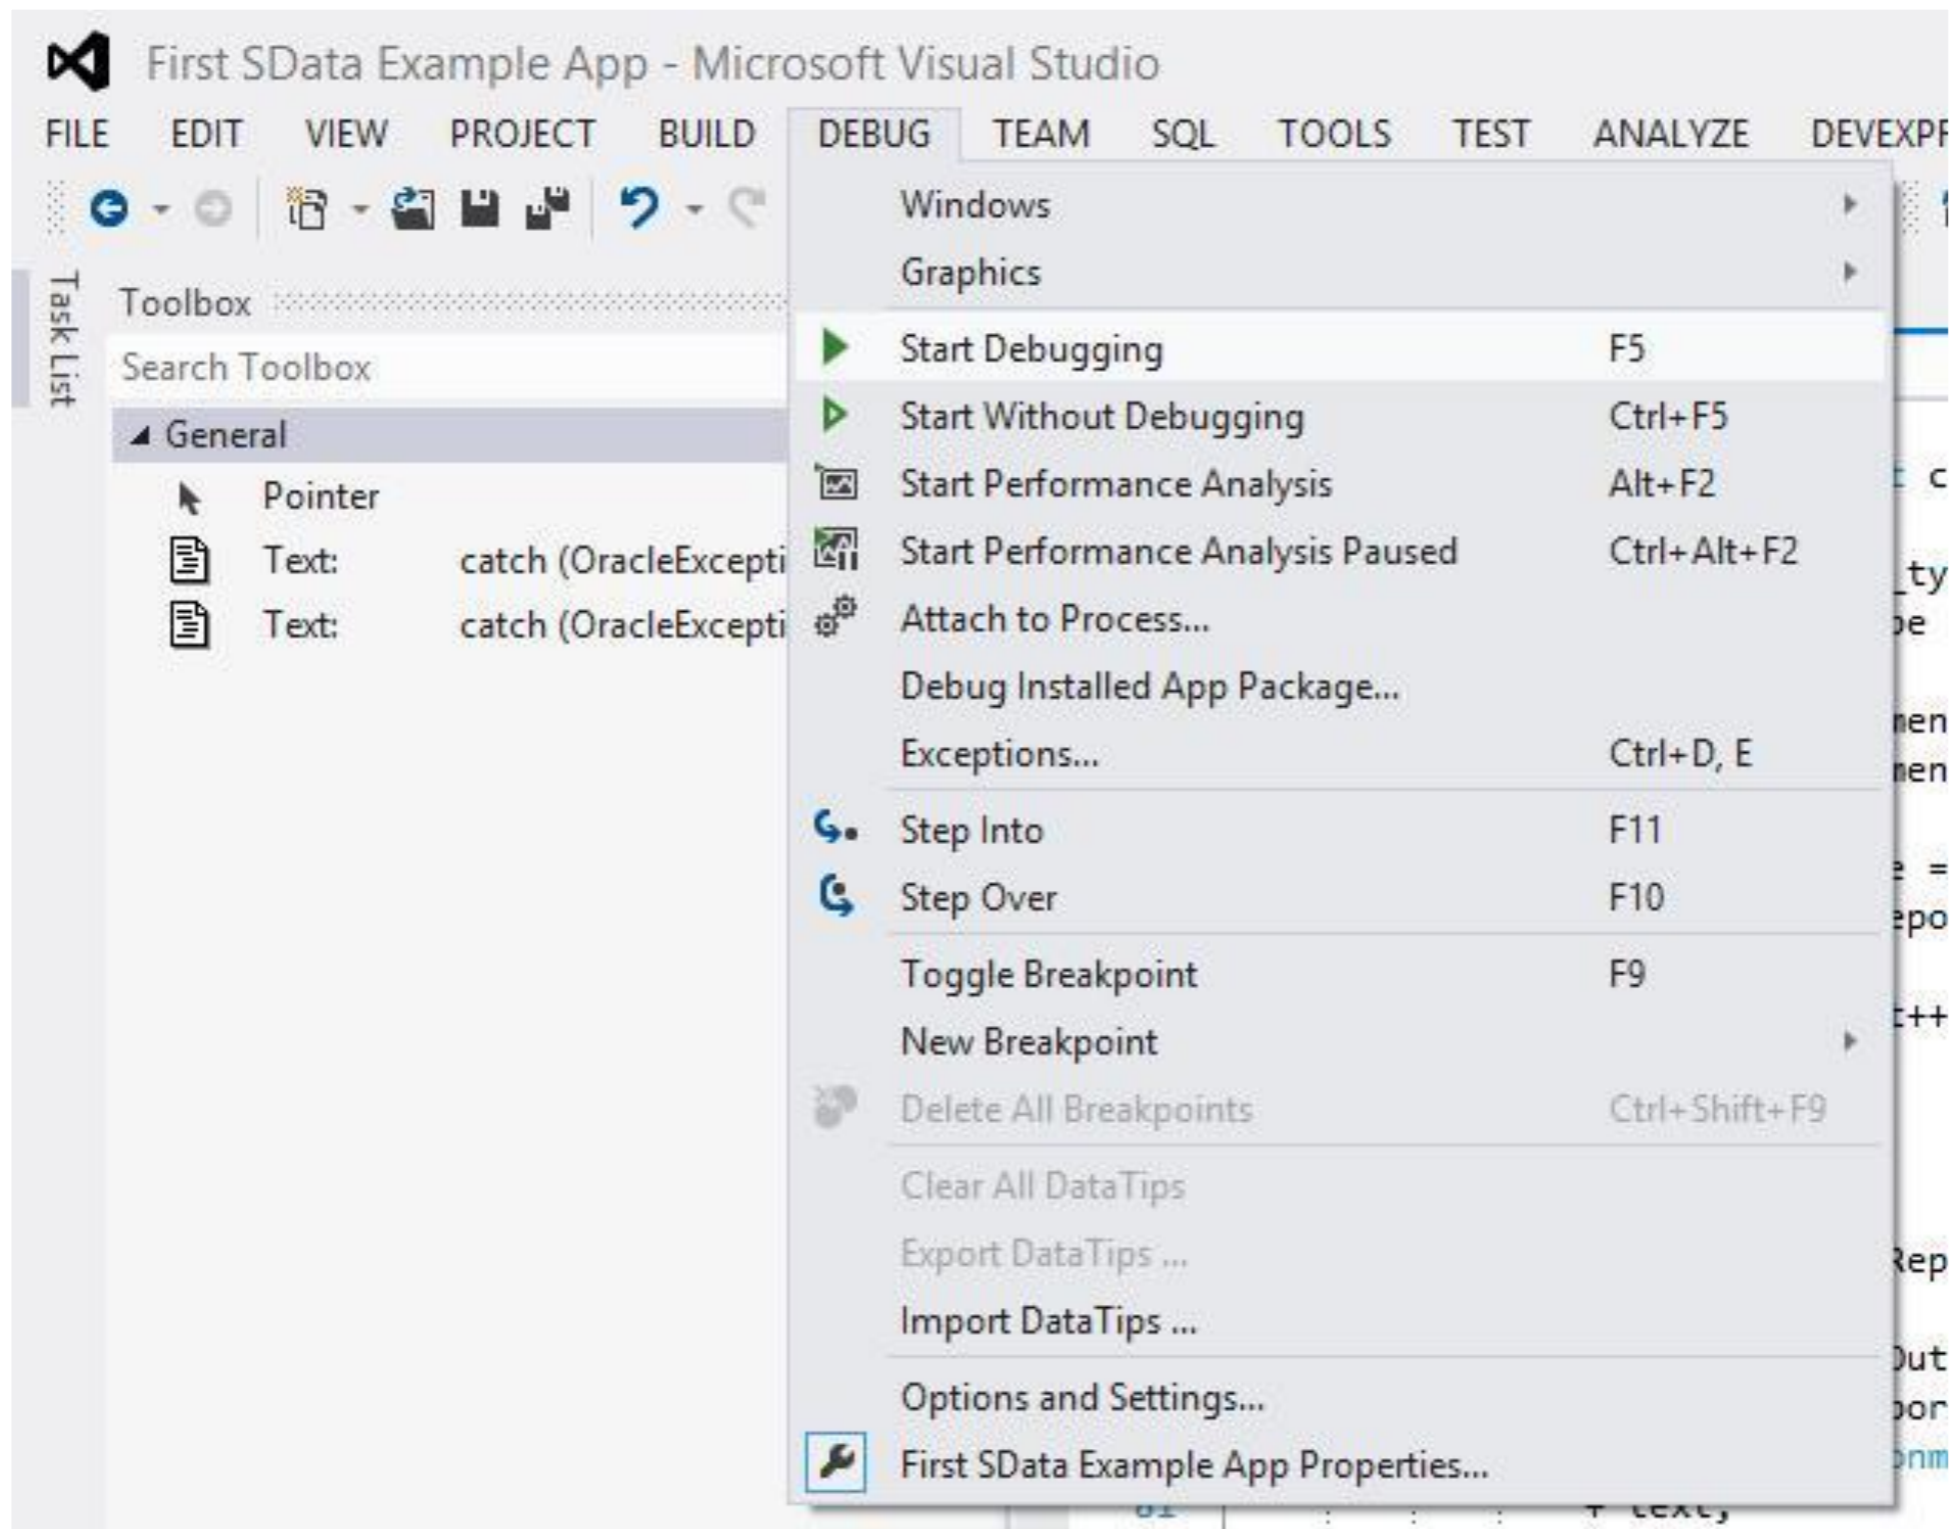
First SData Example App - Microsoft Visual Studio

FILE EDIT VIEW PROJECT BUILD DEBUG TEAM SQL TOOLS TEST ANALYZE DEVEXPR

Task List

Toolbox

Search Toolbox

General

Pointer

Text: catch (OracleExcepti

Text: catch (OracleExcepti

| | |
|---|---|
| Windows | |
| Graphics | |
| Start Debugging | F5 |
| Start Without Debugging | Ctrl+F5 |
| Start Performance Analysis | Alt+F2 |
| Start Performance Analysis Paused | Ctrl+Alt+F2 |
| Attach to Process... | |
| Debug Installed App Package... | |
| Exceptions... | Ctrl+D, E |
| Step Into | F11 |
| Step Over | F10 |
| Toggle Breakpoint | F9 |
| New Breakpoint | |
| Delete All Breakpoints | Ctrl+Shift+F9 |
| Clear All DataTips | |
| Export DataTips ... | |
| Import DataTips ... | |
| Options and Settings... | |
| First SData Example App Properties... | |

t c
_ty
pe
nen
nen
e =
epo
t++
Rep
Out
por
onm
+ text;